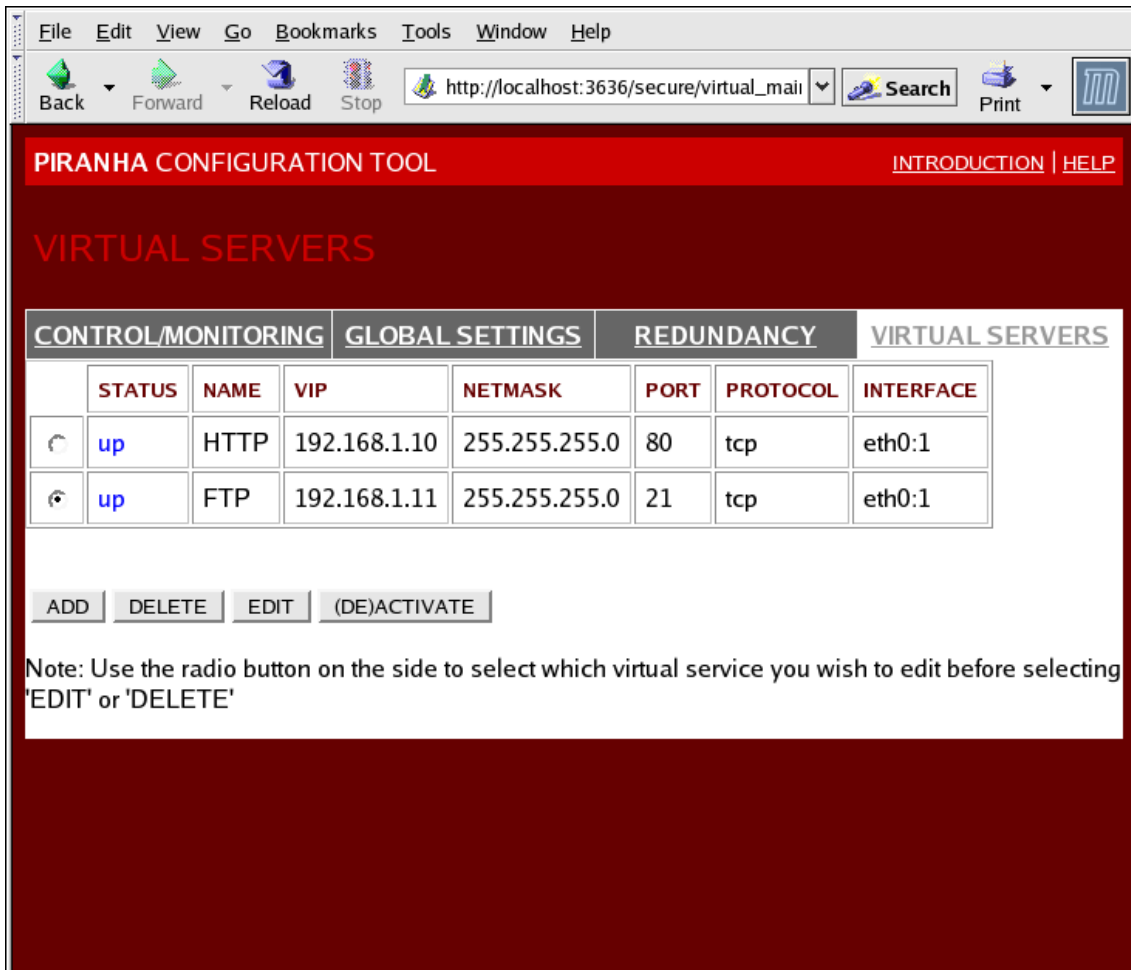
File Edit View Go Bookmarks Tools Window Help

Back Forward Reload Stop http://localhost:3636/secure/virtual_mai Search Print

PIRANHA CONFIGURATION TOOL INTRODUCTION | HELP

VIRTUAL SERVERS

CONTROL/MONITORING GLOBAL SETTINGS REDUNDANCY VIRTUAL SERVERS

| | STATUS | NAME | VIP | NETMASK | PORT | PROTOCOL | INTERFACE |
|---|---|---|---|---|---|---|---|
| | up | HTTP | 192.168.1.10 | 255.255.255.0 | 80 | tcp | eth0:1 |
| | up | FTP | 192.168.1.11 | 255.255.255.0 | 21 | tcp | eth0:1 |

ADD DELETE EDIT (DE)ACTIVATE

Note: Use the radio button on the side to select which virtual service you wish to edit before selecting 'EDIT' or 'DELETE'